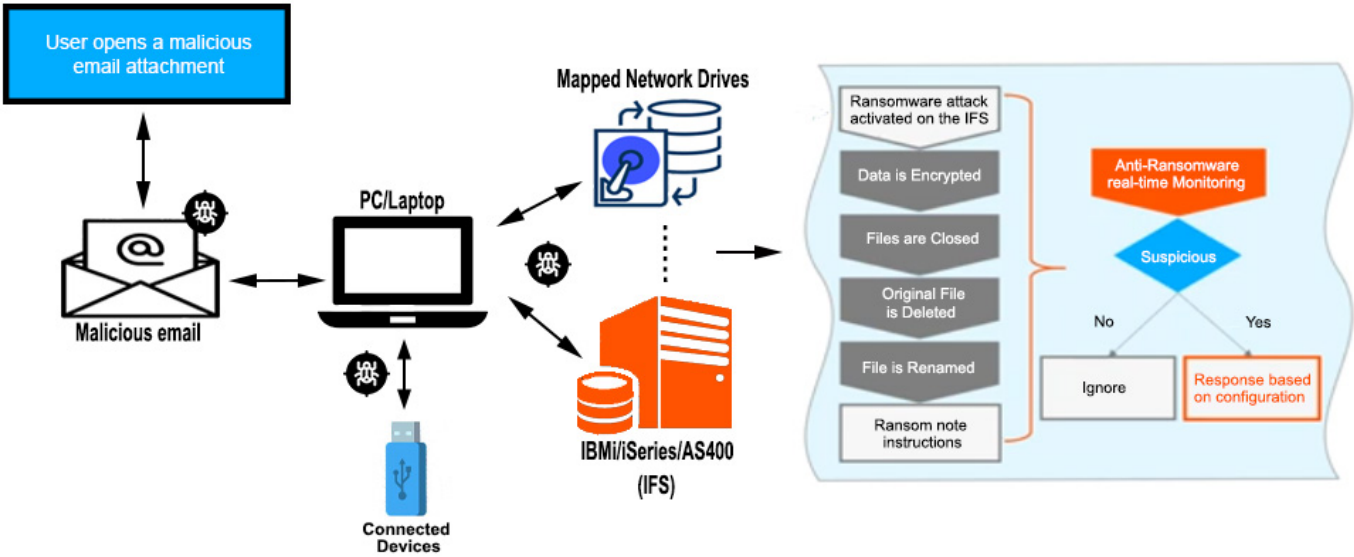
User opens a malicious email attachment

Malicious email

PC/Laptop

Connected Devices

Mapped Network Drives

IBMi/iSeries/AS400 (IFS)

Ransomware attack activated on the IFS

Data is Encrypted

Files are Closed

Original File is Deleted

File is Renamed

Ransom note instructions

Anti-Ransomware real-time Monitoring

Suspicious

No

Yes

Ignore

Response based on configuration